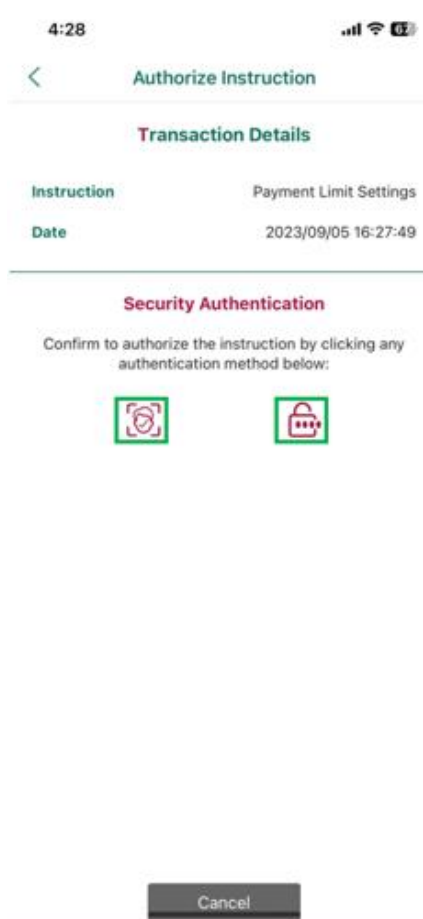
4:28

Authorize Instruction

Transaction Details

Instruction Payment Limit Settings

Date 2023/09/05 16:27:49

Security Authentication

Confirm to authorize the instruction by clicking any authentication method below:

Cancel